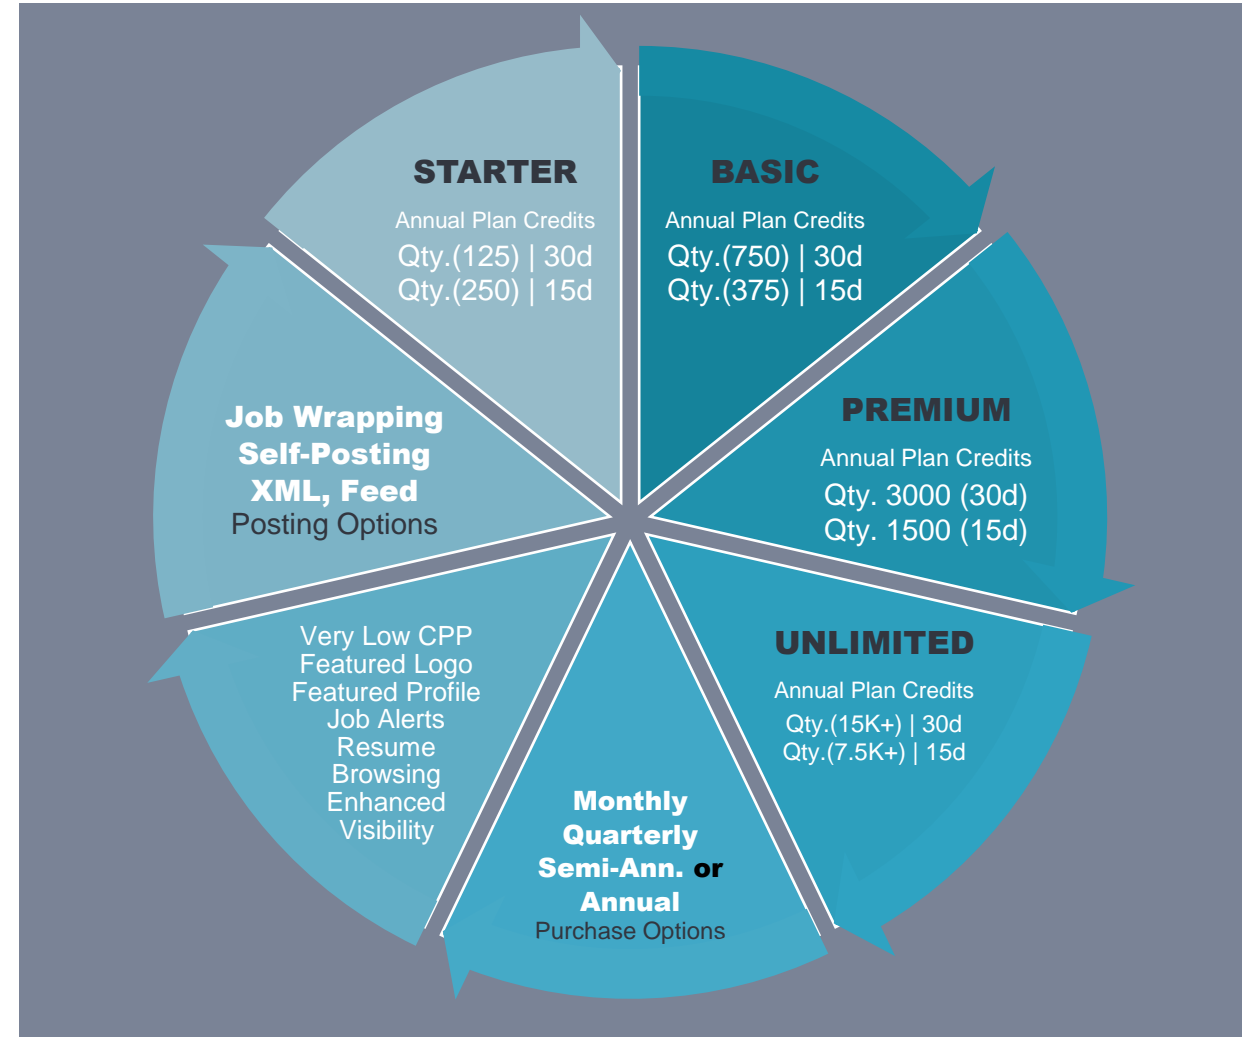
STARTER
Annual Plan Credits
Qty.(125) | 30d
Qty.(250) | 15d

BASIC
Annual Plan Credits
Qty.(750) | 30d
Qty.(375) | 15d

PREMIUM
Annual Plan Credits
Qty. 3000 (30d)
Qty. 1500 (15d)

UNLIMITED
Annual Plan Credits
Qty.(15K+) | 30d
Qty.(7.5K+) | 15d

Monthly
Quarterly
Semi-Ann. or
Annual
Purchase Options

Very Low CPP
Featured Logo
Featured Profile
Job Alerts
Resume
Browsing
Enhanced
Visibility

Job Wrapping
Self-Posting
XML, Feed
Posting Options